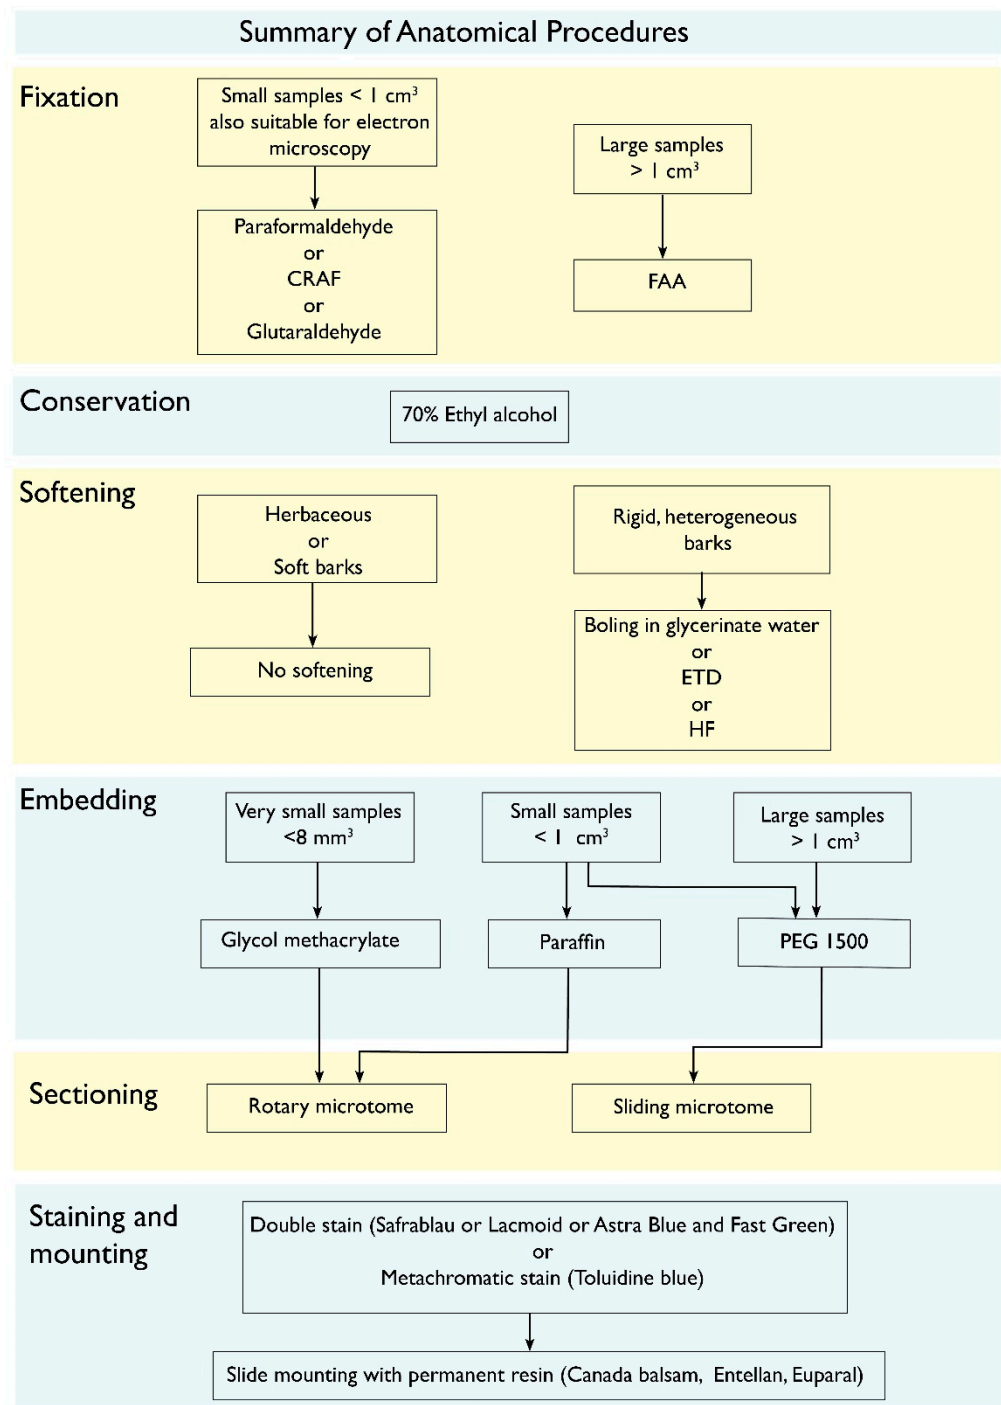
Summary of Anatomical Procedures

Fixation

Small samples < 1 $cm^3$ also suitable for electron microscopy

Paraformaldehyde
or
CRAF
or
Glutaraldehyde

Large samples > 1 $cm^3$

FAA

Conservation

70% Ethyl alcohol

Softening

Herbaceous
or
Soft barks

No softening

Rigid, heterogeneous barks

Boling in glycerinate water
or
ETD
or
HF

Embedding

Very small samples <8 $mm^3$

Small samples < 1 $cm^3$

Large samples > 1 $cm^3$

Glycol methacrylate

Paraffin

PEG 1500

Sectioning

Rotary microtome

Sliding microtome

Staining and mounting

Double stain (Safrablau or Lacmoid or Astra Blue and Fast Green)
or
Metachromatic stain (Toluidine blue)

Slide mounting with permanent resin (Canada balsam, Entellan, Euparal)